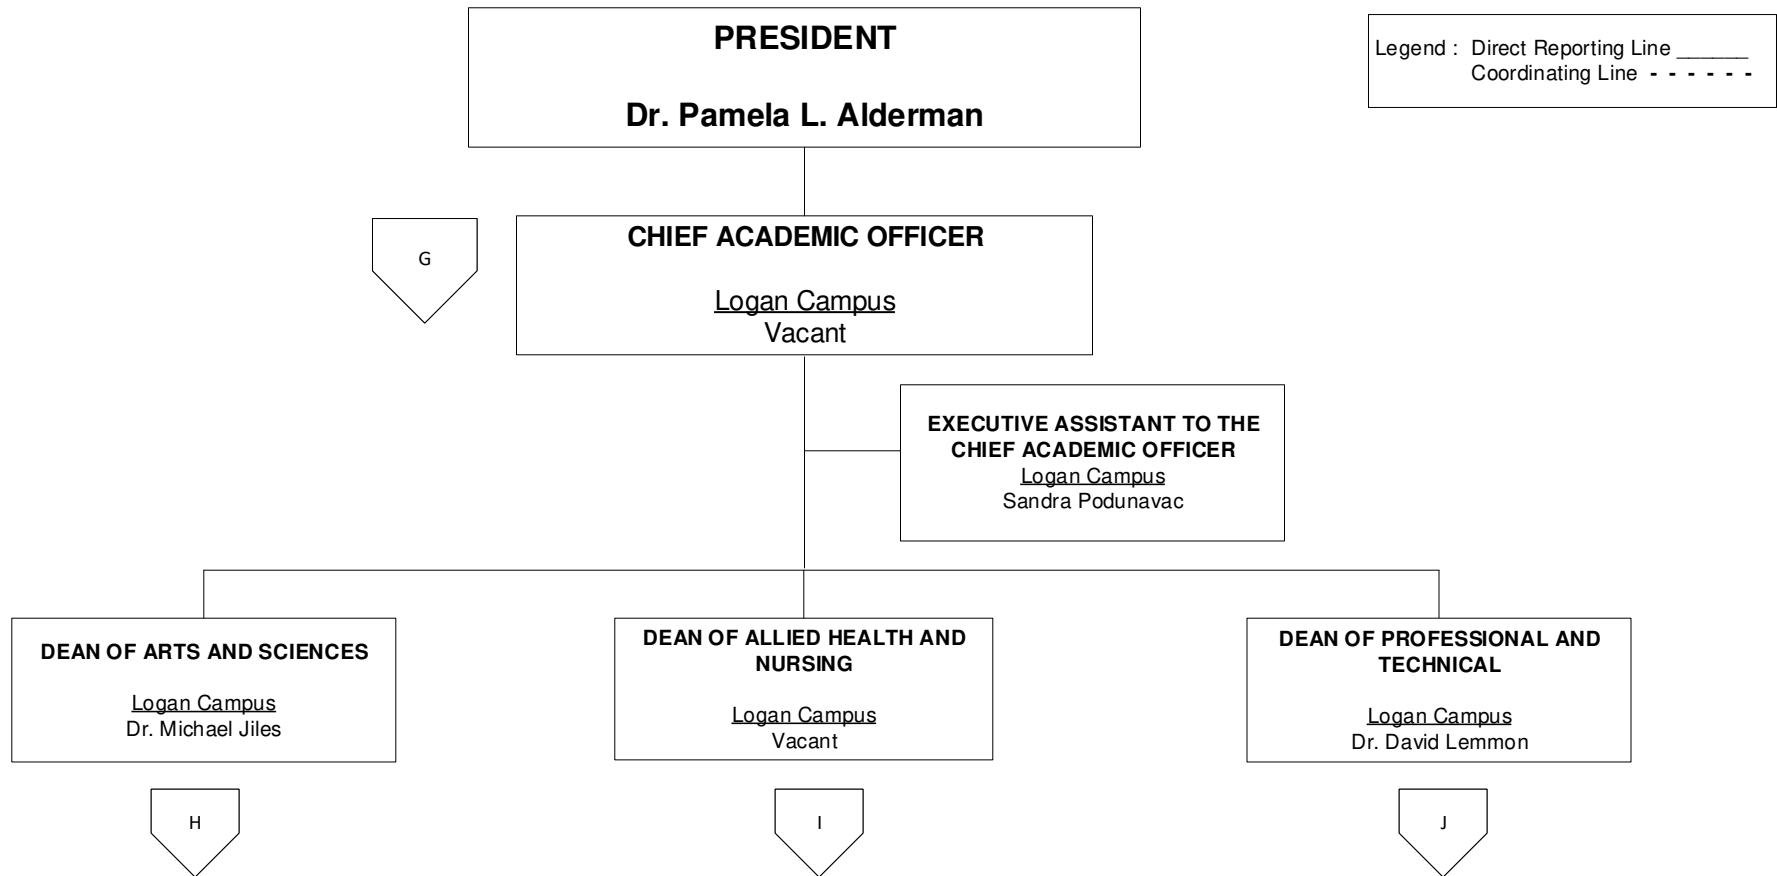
PRESIDENT

Dr. Pamela L. Alderman

Legend : Direct Reporting Line ______
Coordinating Line - - - - - -

G

CHIEF ACADEMIC OFFICER

Logan Campus
Vacant

EXECUTIVE ASSISTANT TO THE CHIEF ACADEMIC OFFICER
Logan Campus
Sandra Podunavac

DEAN OF ARTS AND SCIENCES

Logan Campus
Dr. Michael Jiles

DEAN OF ALLIED HEALTH AND NURSING

Logan Campus
Vacant

DEAN OF PROFESSIONAL AND TECHNICAL

Logan Campus
Dr. David Lemmon

H

I

J